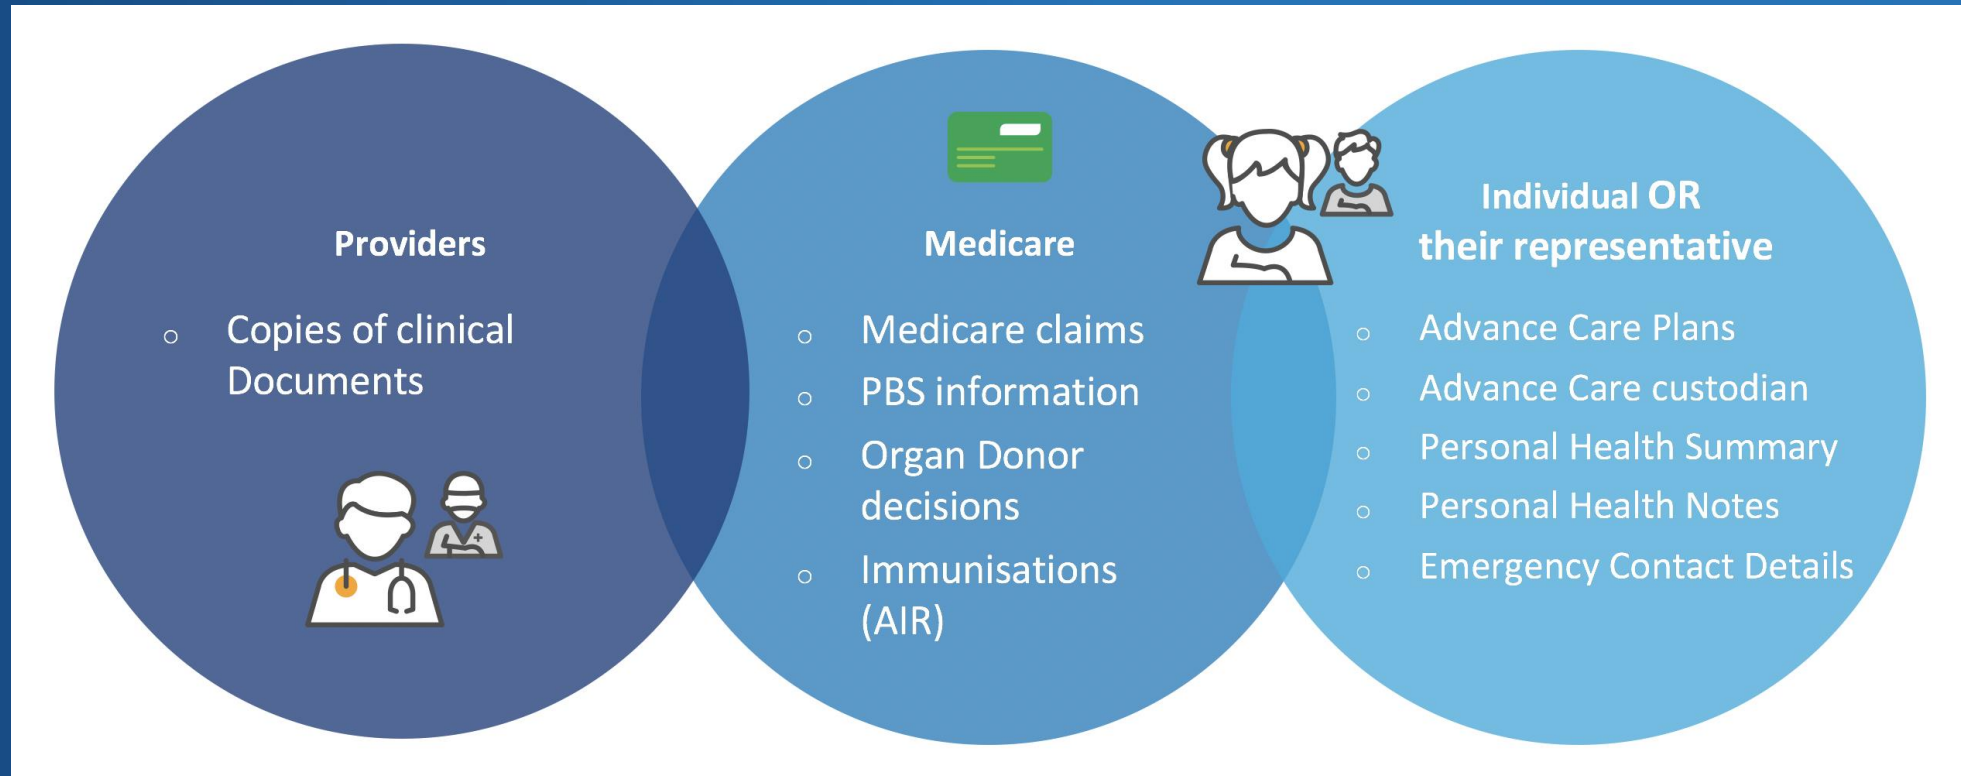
Providers

- Copies of clinical Documents

Medicare

- Medicare claims
- PBS information
- Organ Donor decisions
- Immunisations (AIR)

Individual OR their representative

- Advance Care Plans
- Advance Care custodian
- Personal Health Summary
- Personal Health Notes
- Emergency Contact Details